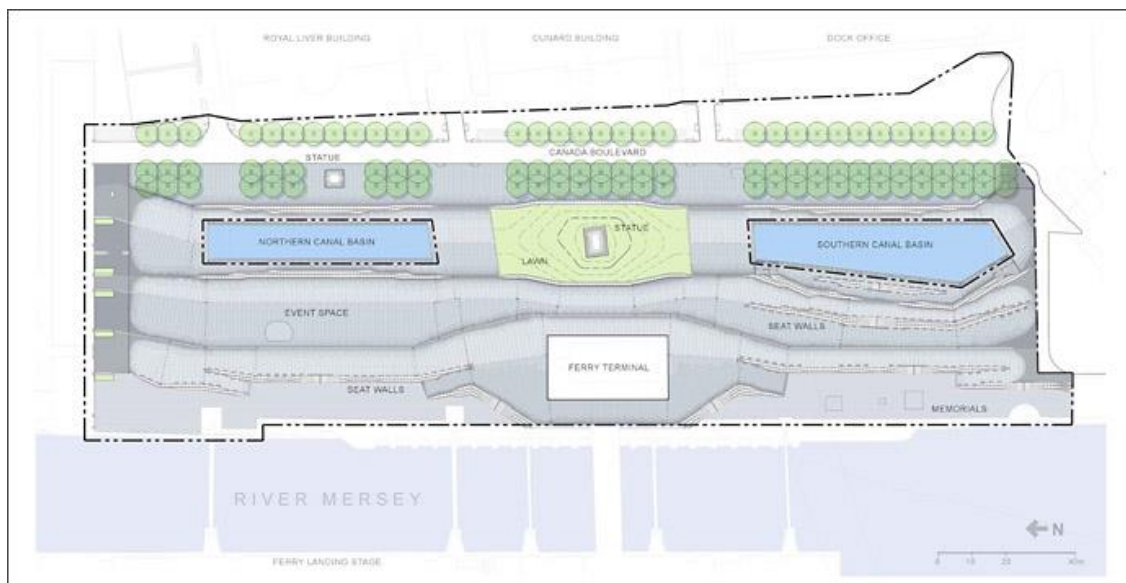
ROYAL LIVER BUILDING

CUNARD BUILDING

DOCK OFFICE

STATUE

CANADA BOULEVARD

NORTHERN CANAL BASIN

STATUE

LAWN

SOUTHERN CANAL BASIN

EVENT SPACE

SEAT WALLS

FERRY TERMINAL

SEAT WALLS

MEMORIALS

RIVER MERSEY

N

0 10 20 30m

FERRY LANDING STAGE